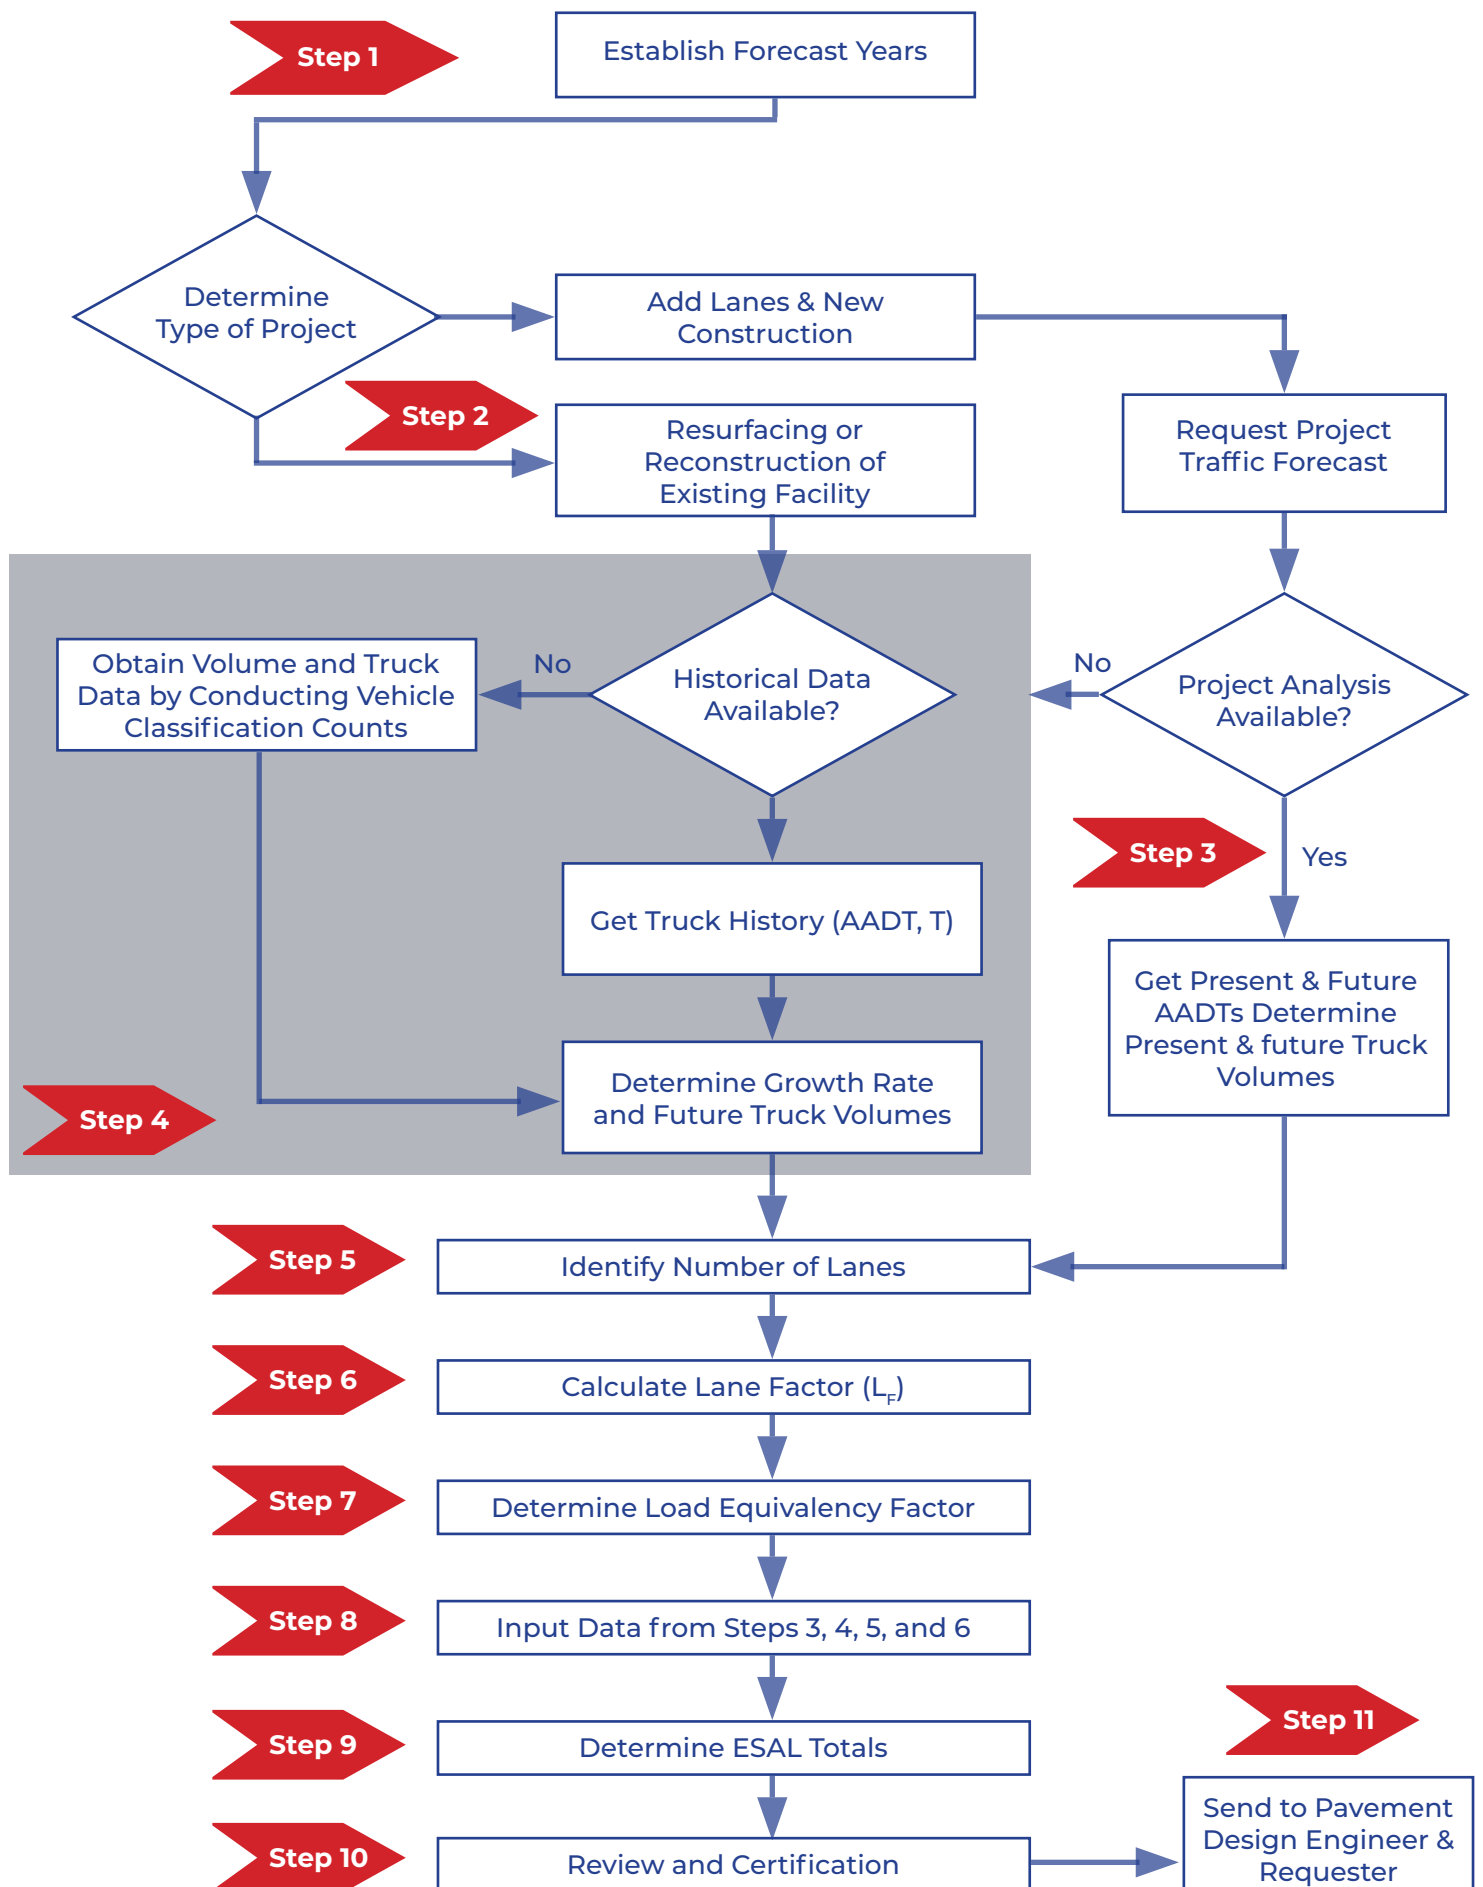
Step 1

Establish Forecast Years

Determine Type of Project

Add Lanes & New Construction

Step 2

Resurfacing or Reconstruction of Existing Facility

Request Project Traffic Forecast

Obtain Volume and Truck Data by Conducting Vehicle Classification Counts

No

Historical Data Available?

No

Project Analysis Available?

Step 3

Yes

Get Truck History (AADT, T)

Get Present & Future AADTs Determine Present & future Truck Volumes

Step 4

Determine Growth Rate and Future Truck Volumes

Step 5

Identify Number of Lanes

Step 6

Calculate Lane Factor ($L_F$)

Step 7

Determine Load Equivalency Factor

Step 8

Input Data from Steps 3, 4, 5, and 6

Step 9

Determine ESAL Totals

Step 11

Step 10

Review and Certification

Send to Pavement Design Engineer & Requester